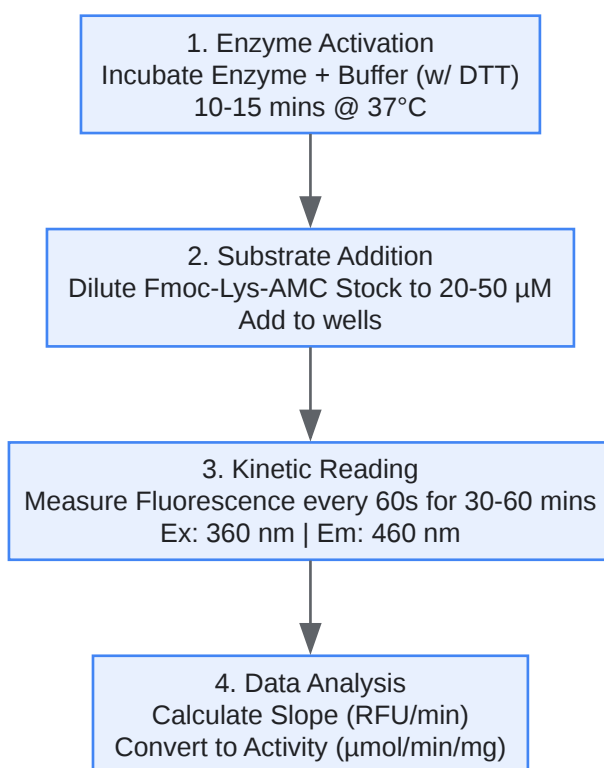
1. Enzyme Activation
Incubate Enzyme + Buffer (w/ DTT)
10-15 mins @ 37°C

2. Substrate Addition
Dilute Fmoc-Lys-AMC Stock to 20-50 µM
Add to wells

3. Kinetic Reading
Measure Fluorescence every 60s for 30-60 mins
Ex: 360 nm | Em: 460 nm

4. Data Analysis
Calculate Slope (RFU/min)
Convert to Activity (µmol/min/mg)